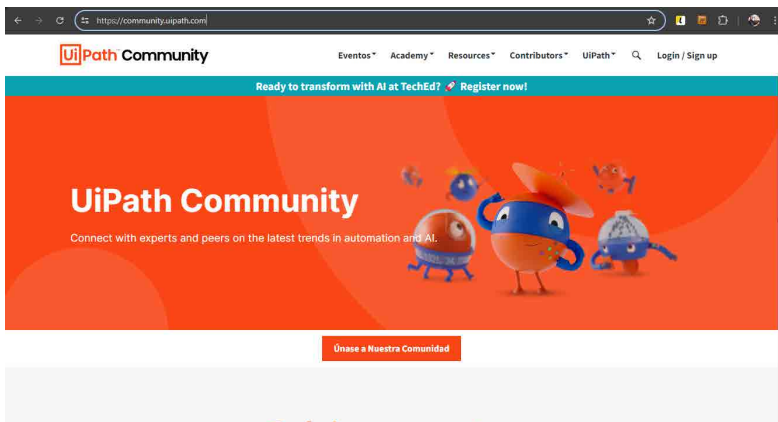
https://community.uipath.com

UiPath Community

Eventos Academy Resources Contributors UiPath Login / Sign up

Ready to transform with AI at TechEd? Register now!

UiPath Community

Connect with experts and peers on the latest trends in automation and AI.

Únase a Nuestra Comunidad